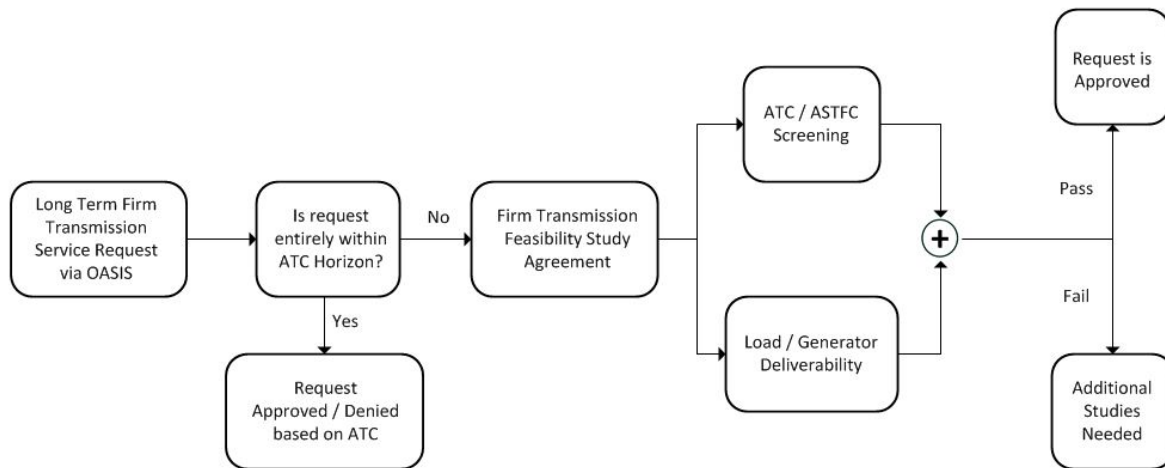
Long Term Firm Transmission Service Request via OASIS

Is request entirely within ATC Horizon?

No

Yes

Request Approved / Denied based on ATC

Firm Transmission Feasibility Study Agreement

ATC / ASTFC Screening

Load / Generator Deliverability

+

Pass

Fail

Request is Approved

Additional Studies Needed